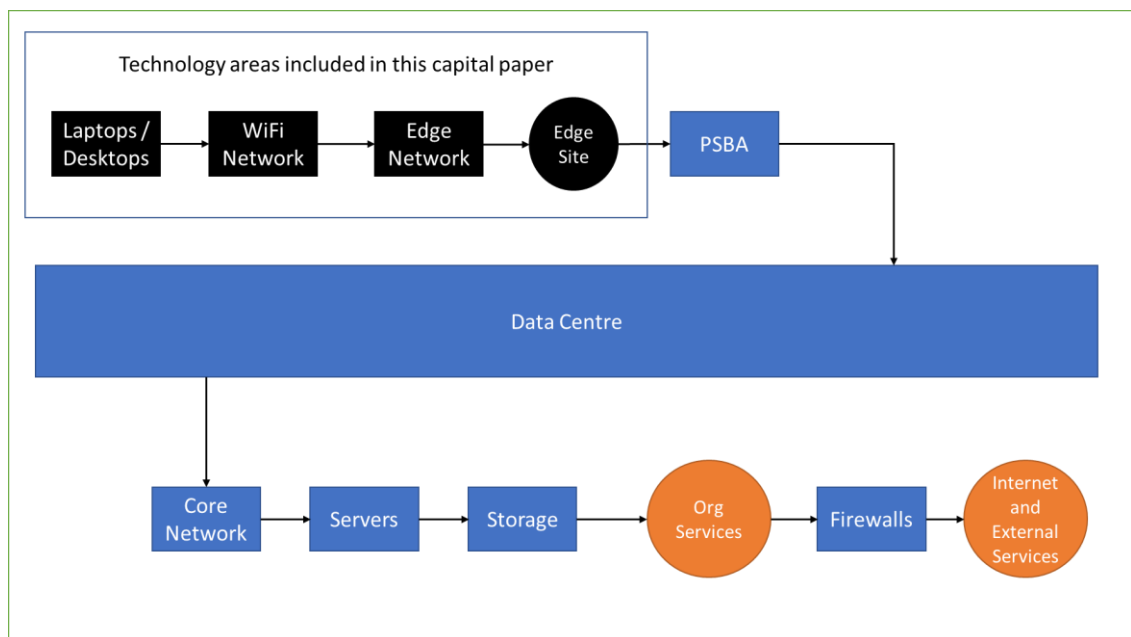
Technology areas included in this capital paper

Laptops / Desktops

WiFi Network

Edge Network

Edge Site

PSBA

Data Centre

Core Network

Servers

Storage

Org Services

Firewalls

Internet and External Services